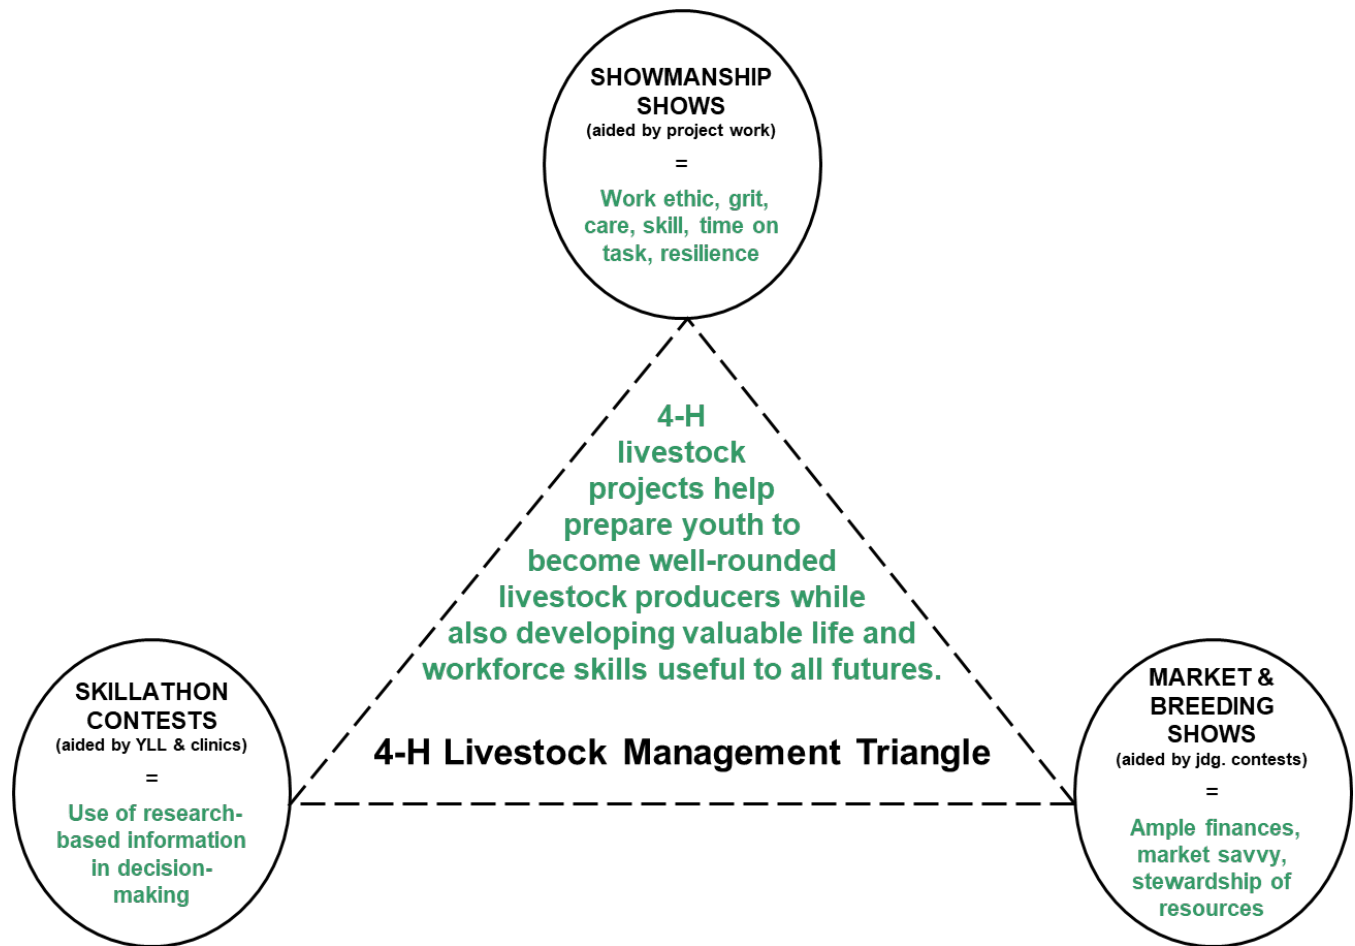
SHOWMANSHIP SHOWS
(aided by project work)
=
Work ethic, grit, care, skill, time on task, resilience

4-H livestock projects help prepare youth to become well-rounded livestock producers while also developing valuable life and workforce skills useful to all futures.

4-H Livestock Management Triangle

SKILLATHON CONTESTS
(aided by YLL & clinics)
=
Use of research-based information in decision-making

MARKET & BREEDING SHOWS
(aided by jdg. contests)
=
Ample finances, market savvy, stewardship of resources